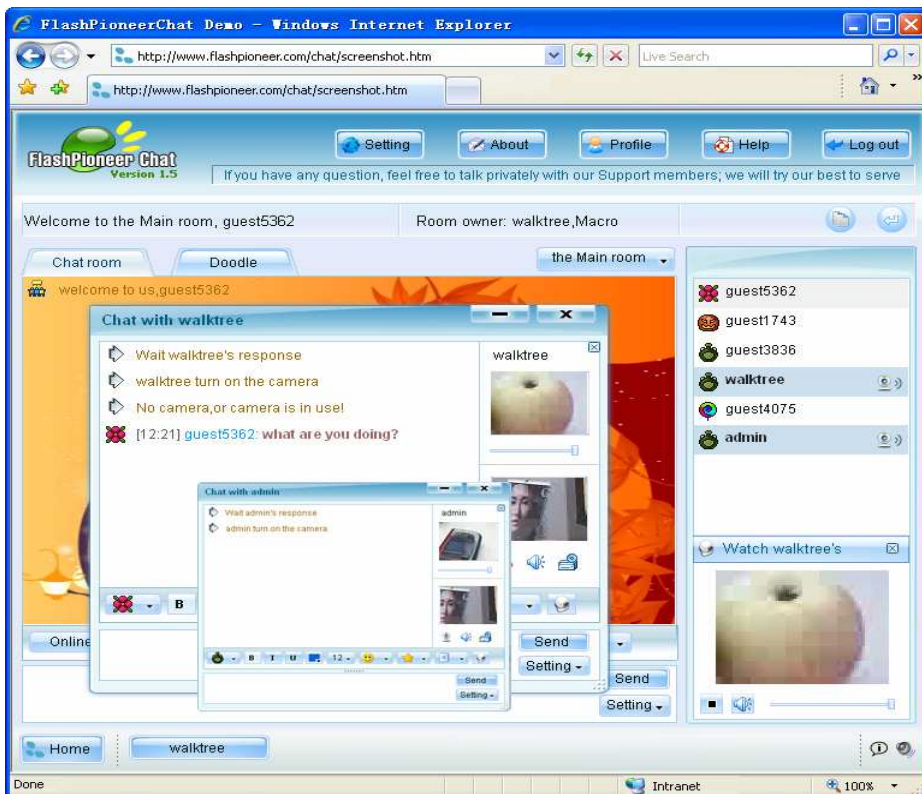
FlashPioneerChat Demo - Windows Internet Explorer

http://www.flashpioneer.com/chat/screenshot.htm

Live Search

http://www.flashpioneer.com/chat/screenshot.htm

FlashPioneer Chat
Version 1.5

Setting

About

Profile

Help

Log out

If you have any question, feel free to talk privately with our Support members; we will try our best to serve

Welcome to the Main room, guest5362

Room owner: walktree,Macro

Chat room

Doodle

the Main room

welcome to us,guest5362

Chat with walktree

Wait walktree's response

walktree turn on the camera

No camera,or camera is in use!

[12:21] guest5362: what are you doing?

walktree

Chat with admin

Wait admin's response

admin turn on the camera

admin

B

12

Send

Setting

Online

Send

Setting

Send

Setting

guest5362

guest1743

guest3836

walktree

guest4075

admin

Watch walktree's

Home

walktree

Done

Intranet

100%